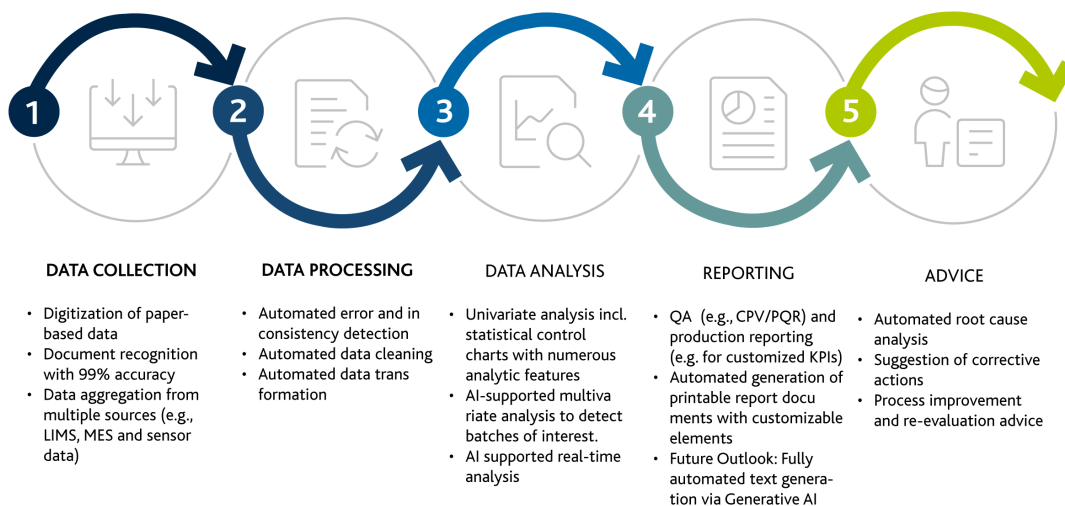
1

2

3

4

5

DATA COLLECTION

- Digitization of paper-based data
- Document recognition with 99% accuracy
- Data aggregation from multiple sources (e.g., LIMS, MES and sensor data)

DATA PROCESSING

- Automated error and in consistency detection
- Automated data cleaning
- Automated data trans formation

DATA ANALYSIS

- Univariate analysis incl. statistical control charts with numerous analytic features
- AI-supported multiva riate analysis to detect batches of interest.
- AI supported real-time analysis

REPORTING

- QA (e.g., CPV/PQR) and production reporting (e.g. for customized KPIs)
- Automated generation of printable report docu ments with customizable elements
- Future Outlook: Fully automated text generation via Generative AI

ADVICE

- Automated root cause analysis
- Suggestion of corrective actions
- Process improvement and re-evaluation advice